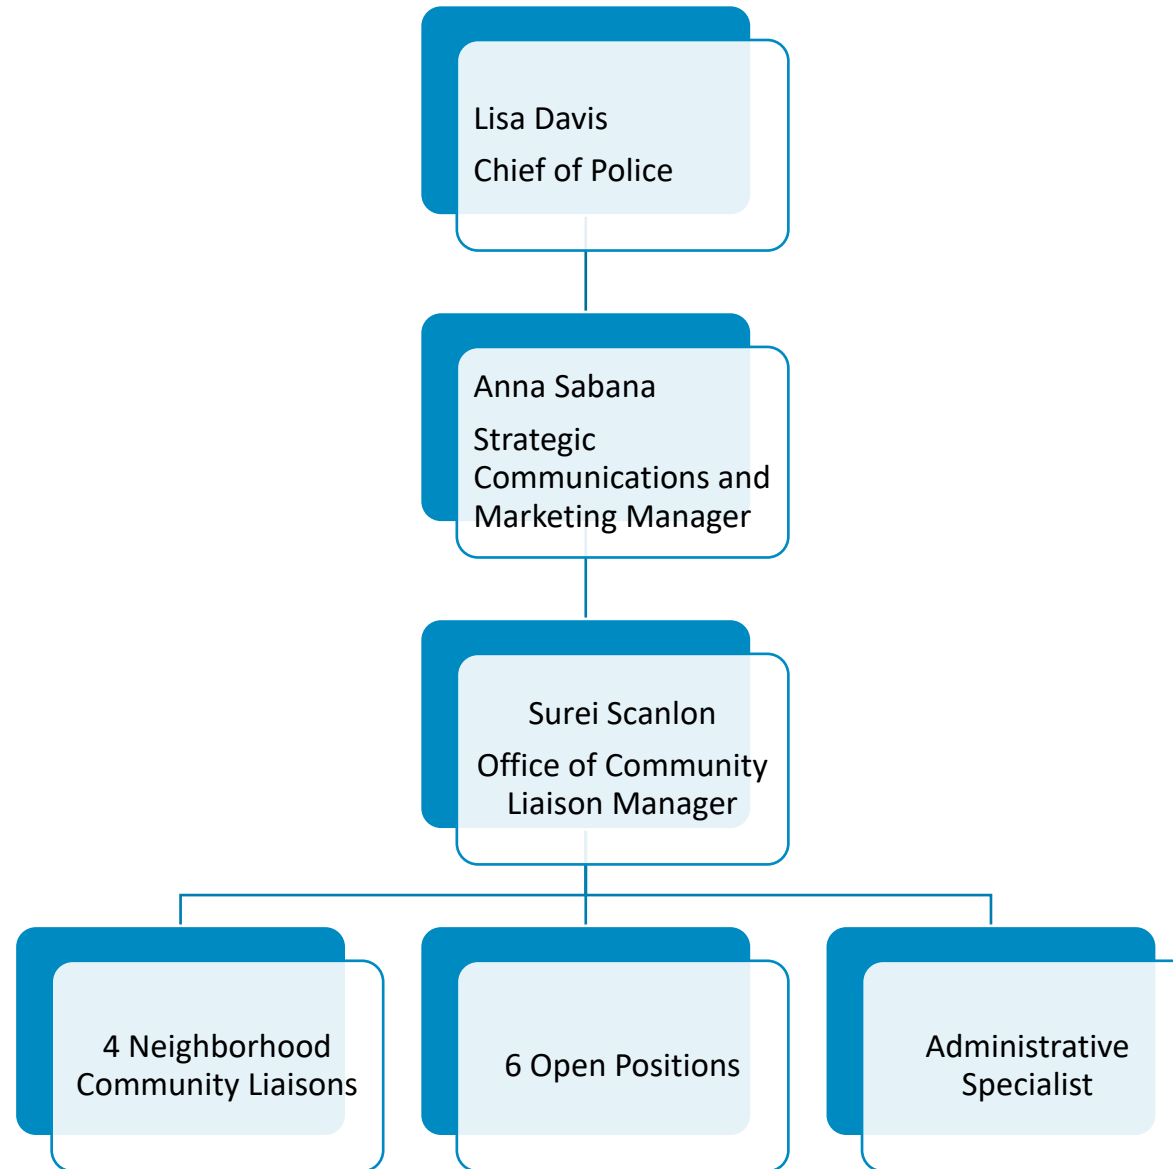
Lisa Davis

Chief of Police

Anna Sabana

Strategic Communications and Marketing Manager

Surei Scanlon

Office of Community Liaison Manager

4 Neighborhood Community Liaisons

6 Open Positions

Administrative Specialist